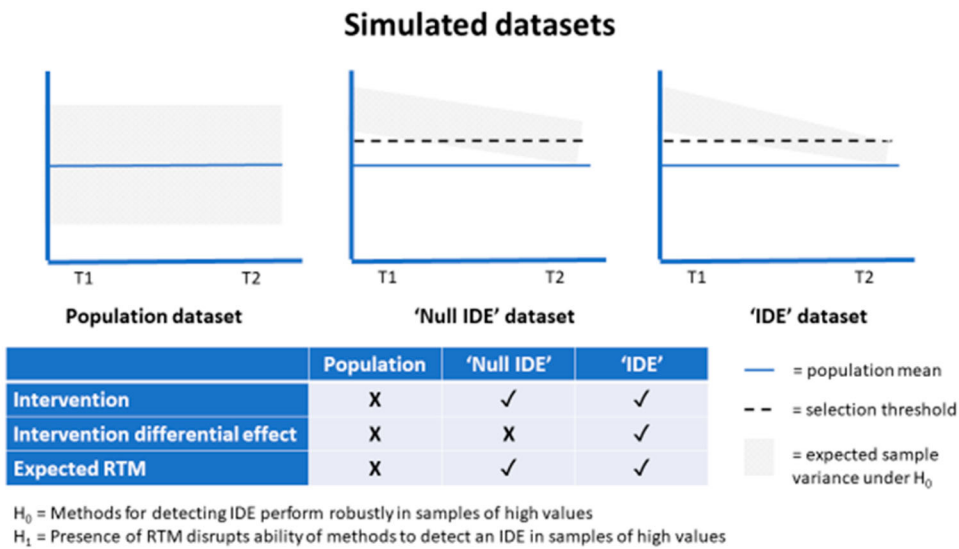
Simulated datasets

T1 T2

Population dataset

T1 T2

'Null IDE' dataset

T1 T2

'IDE' dataset

| | Population | 'Null IDE' | 'IDE' |
|---|---|---|---|
| Intervention | X | ✓ | ✓ |
| Intervention differential effect | X | X | ✓ |
| Expected RTM | X | ✓ | ✓ |

= population mean

= selection threshold

= expected sample variance under $H_0$

$H_0$ = Methods for detecting IDE perform robustly in samples of high values
$H_1$ = Presence of RTM disrupts ability of methods to detect an IDE in samples of high values